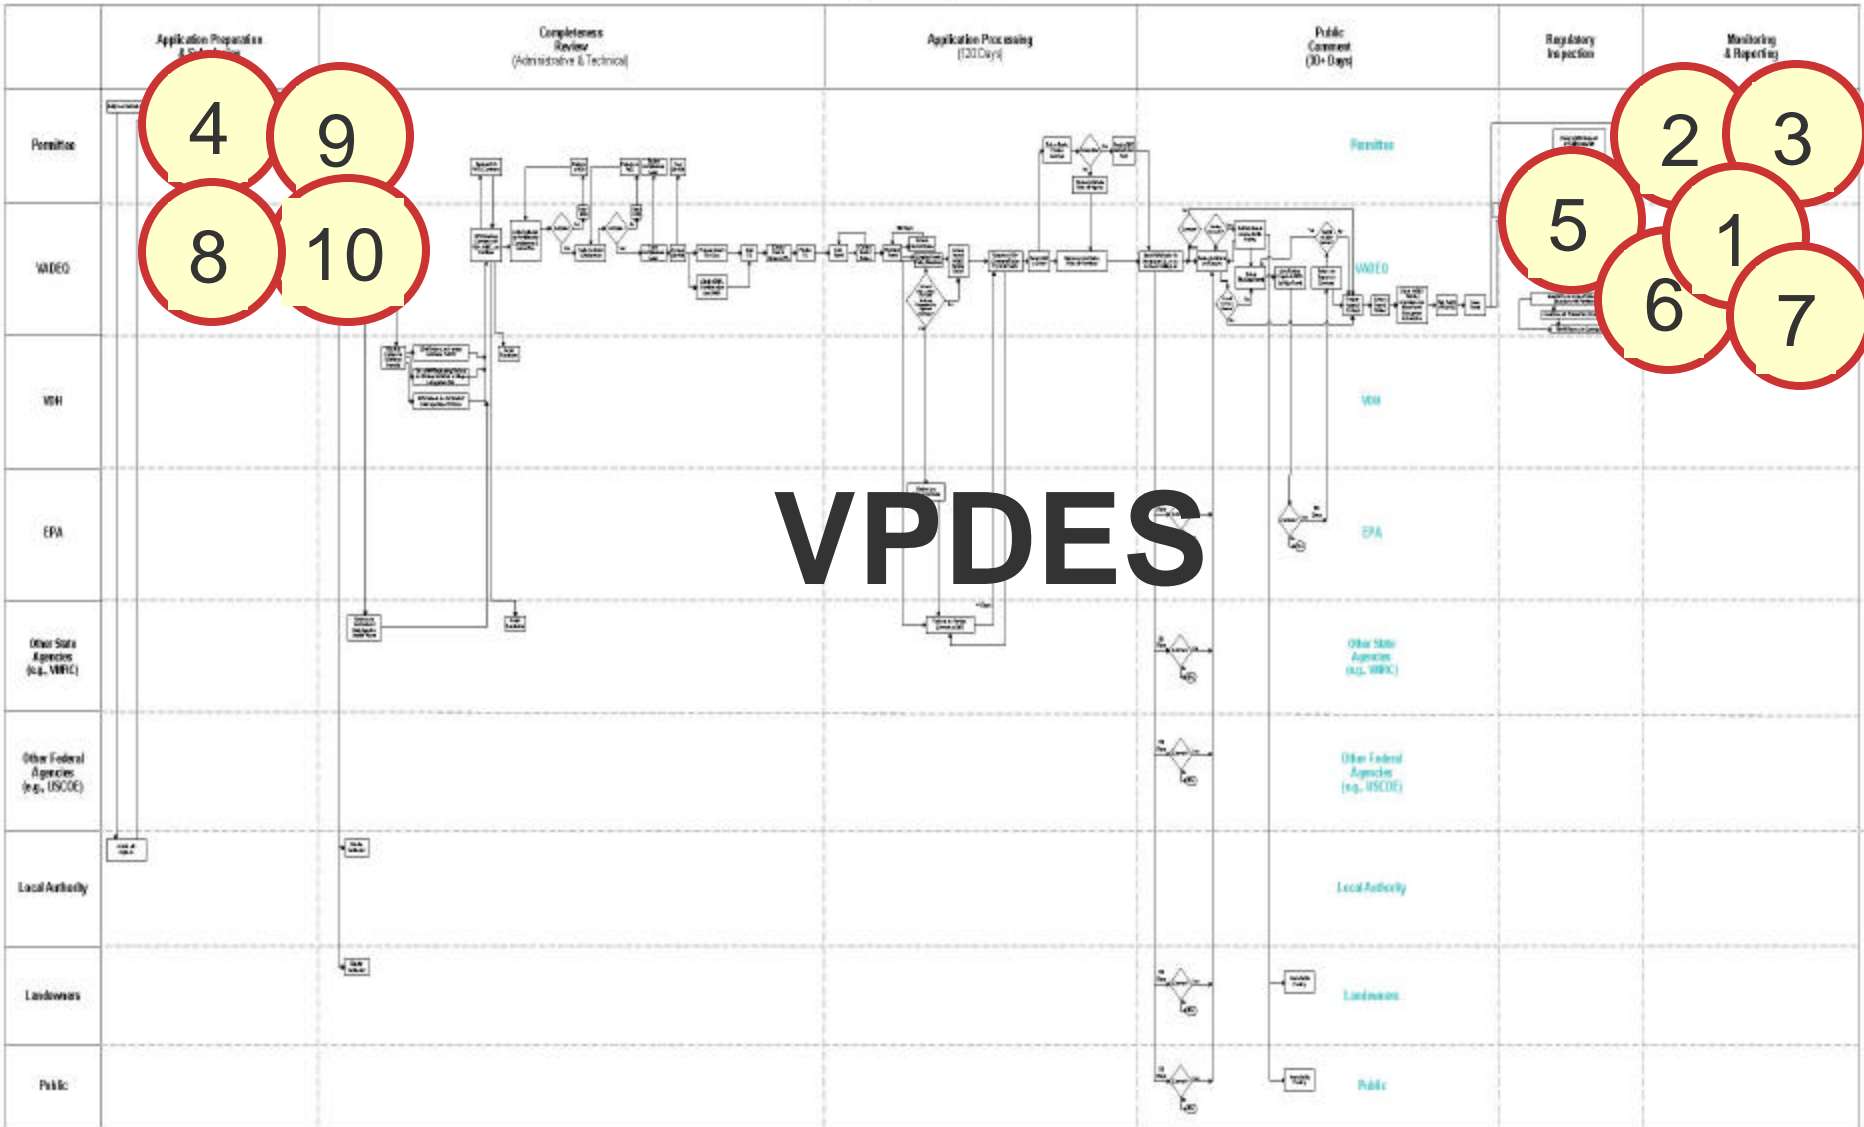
Application Preparation & Submission

Completeness Review (Administrative & Technical)

Application Processing (120 Days)

Public Comment (30+ Days)

Regulatory Inspection

Monitoring & Reporting

Permittee

VADEQ

VDH

EPA

Other State Agencies (e.g., VMRC)

Other Federal Agencies (e.g., USCOE)

Local Authority

Landowners

Public

4
9
8
10
2
3
5
1
6
7

VPDES

Permittee
VADEQ
VDH
EPA
Other State Agencies (e.g., VMRC)
Other Federal Agencies (e.g., USCOE)
Local Authority
Landowners
Public